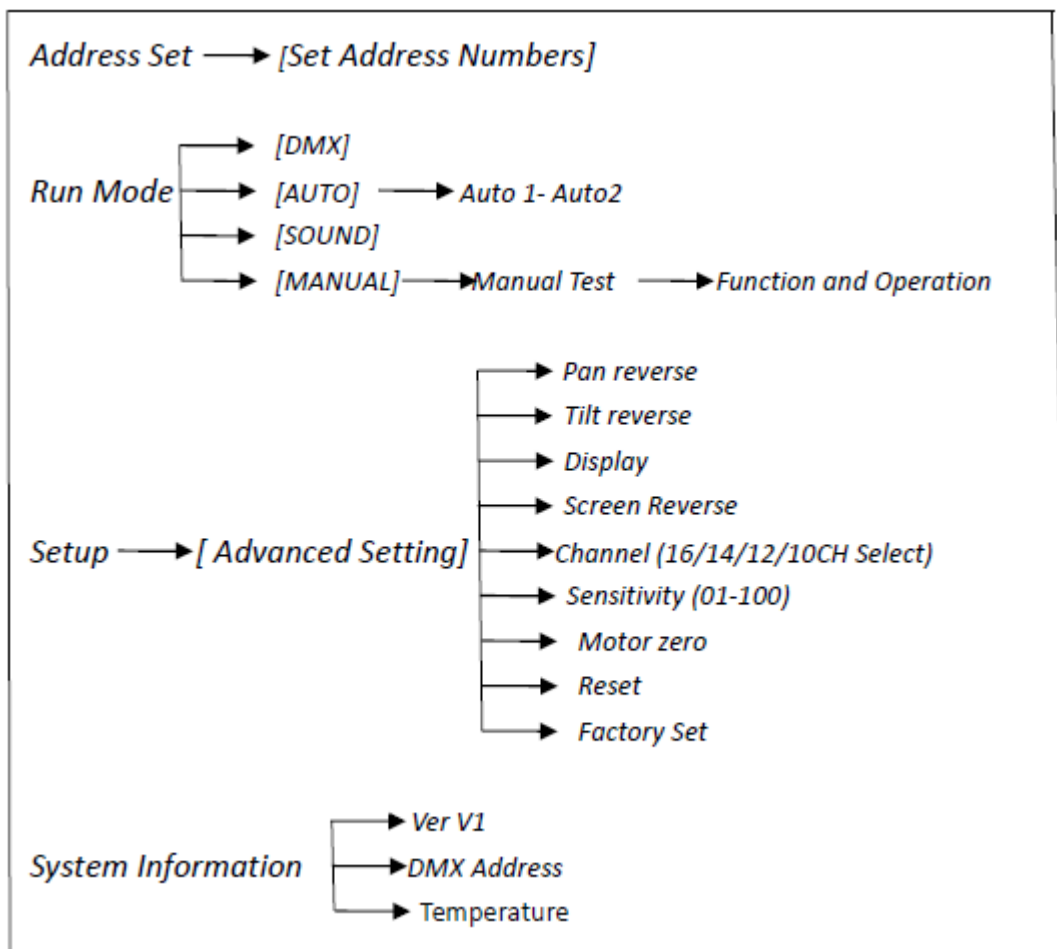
Address Set → [Set Address Numbers]

Run Mode
→ [DMX]
→ [AUTO] → Auto 1- Auto2
→ [SOUND]
→ [MANUAL] → Manual Test → Function and Operation

Setup → [ Advanced Setting]
→ Pan reverse
→ Tilt reverse
→ Display
→ Screen Reverse
→ Channel (16/14/12/10CH Select)
→ Sensitivity (01-100)
→ Motor zero
→ Reset
→ Factory Set

System Information
→ Ver V1
→ DMX Address
→ Temperature